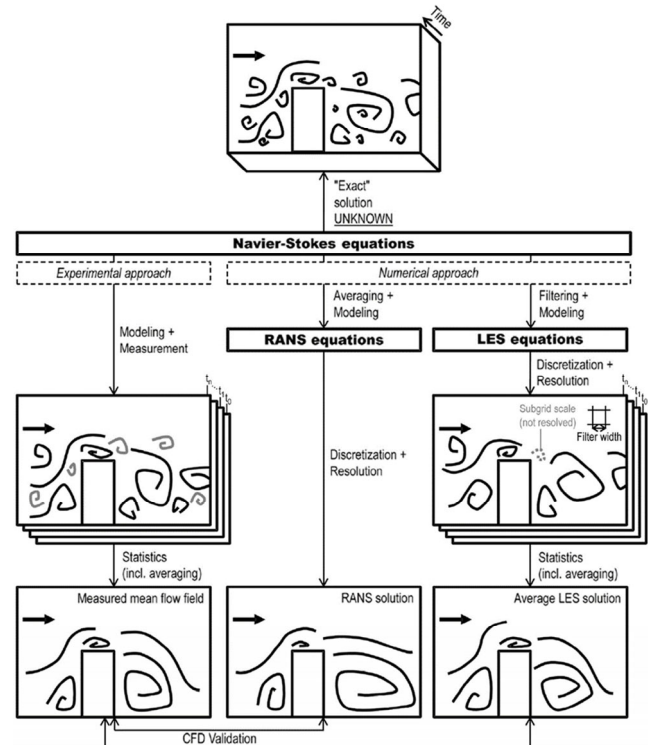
Time

"Exact" solution UNKNOWN

Navier-Stokes equations

Experimental approach

Numerical approach

Modeling + Measurement

Averaging + Modeling

Filtering + Modeling

RANS equations

LES equations

Discretization + Resolution

$t_n \dots t_1 t_0$

$t_n \dots t_1 t_0$

Subgrid scale (not resolved)

Filter width

Discretization + Resolution

Statistics (incl. averaging)

Statistics (incl. averaging)

Measured mean flow field

RANS solution

Average LES solution

CFD Validation